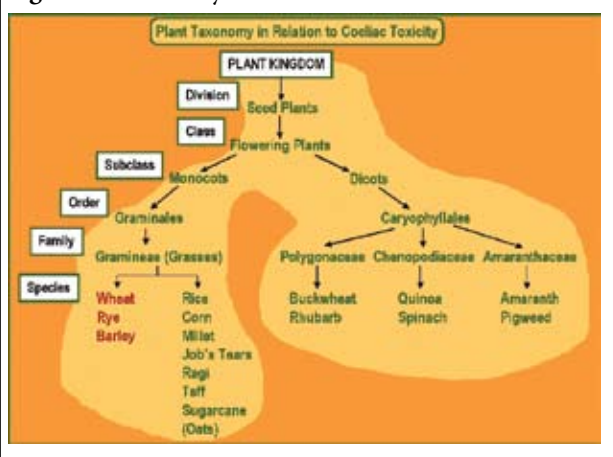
Plant Taxonomy in Relation to Coeliac Toxicity

PLANT KINGDOM

Division
Seed Plants

Class
Flowering Plants

Subclass
Monocots
Dicots

Order
Graminales
Caryophyllales

Family
Gramineae (Grasses)
Polygonaceae
Chenopodiaceae
Amaranthaceae

Species
Wheat
Rye
Barley

Rice
Corn
Millet
Job's Tears
Ragi
Teff
Sugarcane
(Oats)

Buckwheat
Rhubarb

Quinoa
Spinach

Amaranth
Pigweed